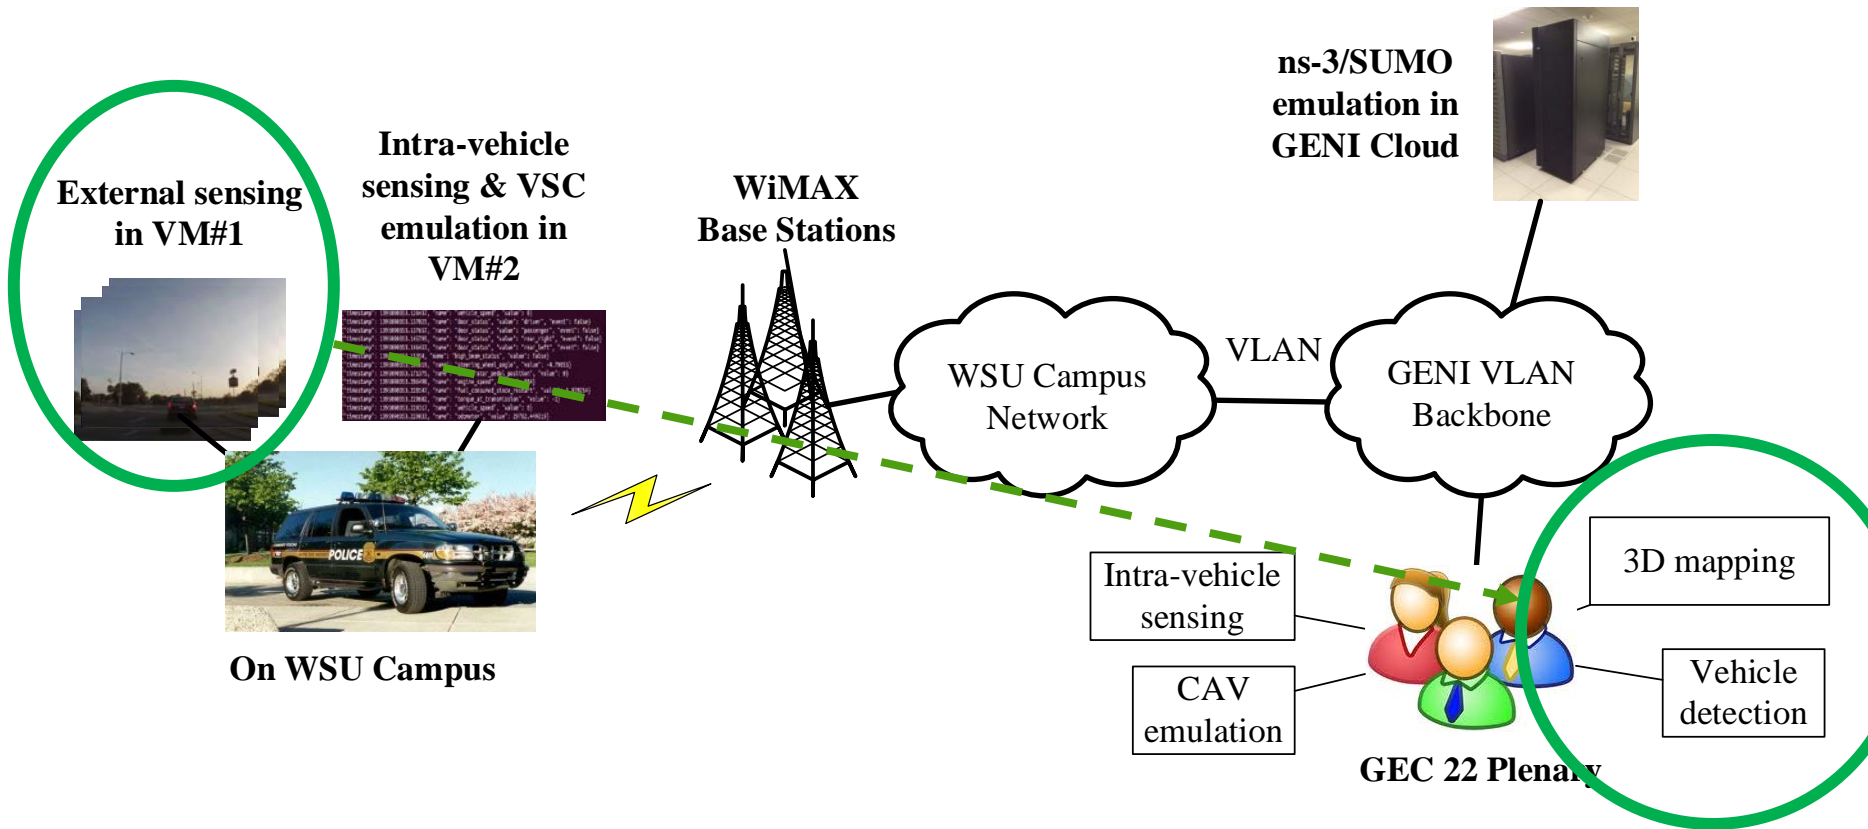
External sensing in VM#1

Intra-vehicle sensing & VSC emulation in VM#2

WiMAX Base Stations

ns-3/SUMO emulation in GENI Cloud

WSU Campus Network

VLAN

GENI VLAN Backbone

POLICE

On WSU Campus

Intra-vehicle sensing

CAV emulation

3D mapping

Vehicle detection

GEC 22 Plenary